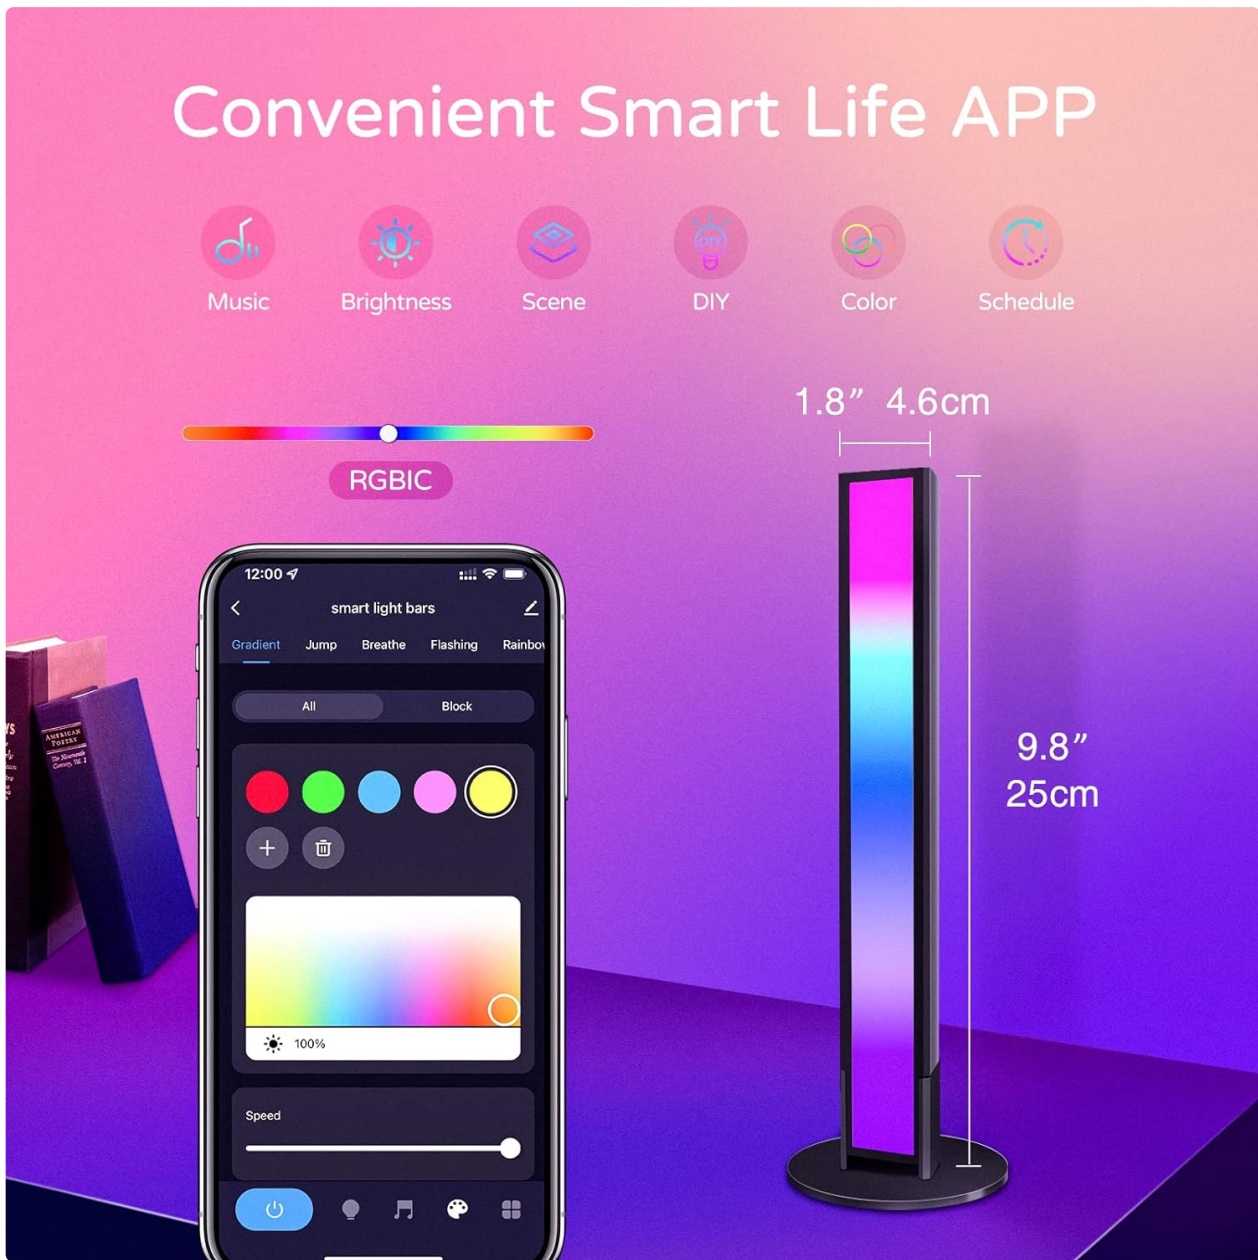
Convenient Smart Life APP

Music

Brightness

Scene

DIY

Color

Schedule

RGBIC

1.8″ 4.6cm

9.8″
25cm

12:00

smart light bars

Gradient Jump Breathe Flashing Rainbow

All Block

100%

Speed

AMERICAN POETRY
The Nineteenth Century, Vol. 1